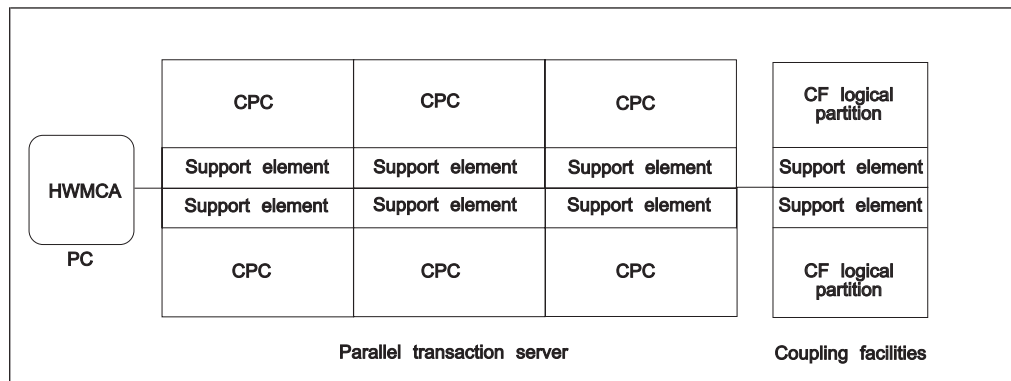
HWMCA

PC

CPC

CPC

CPC

Support element

Support element

Support element

Support element

Support element

Support element

CPC

CPC

CPC

Parallel transaction server

CF logical partition

Support element

Support element

CF logical partition

Coupling facilities